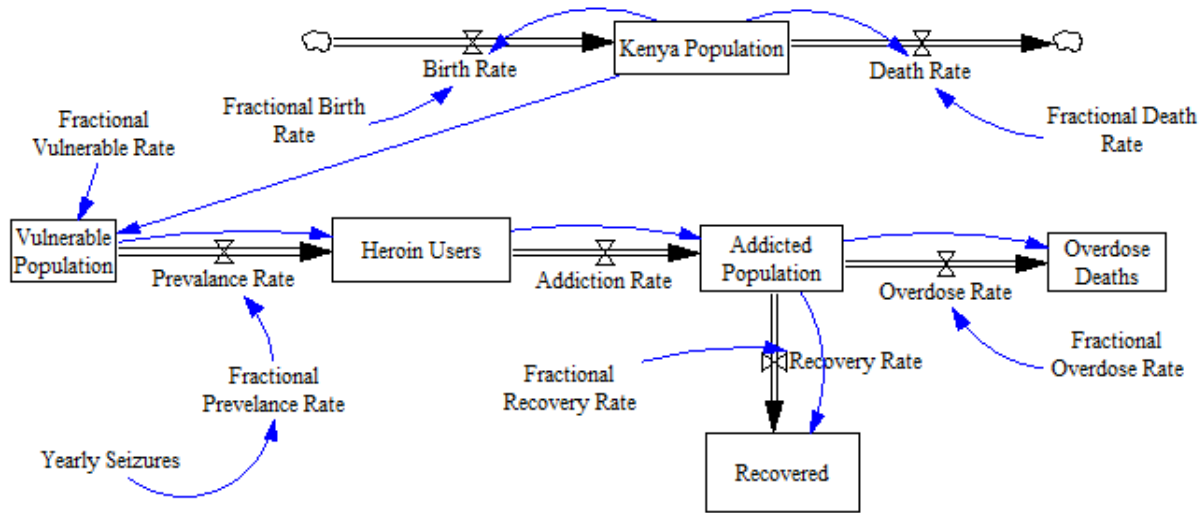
Birth Rate

Kenya Population

Death Rate

Fractional Birth Rate

Fractional Death Rate

Fractional Vulnerable Rate

Vulnerable Population

Prevalance Rate

Heroin Users

Addiction Rate

Addicted Population

Overdose Rate

Overdose Deaths

Fractional Overdose Rate

Fractional Prevelance Rate

Fractional Recovery Rate

Recovery Rate

Yearly Seizures

Recovered